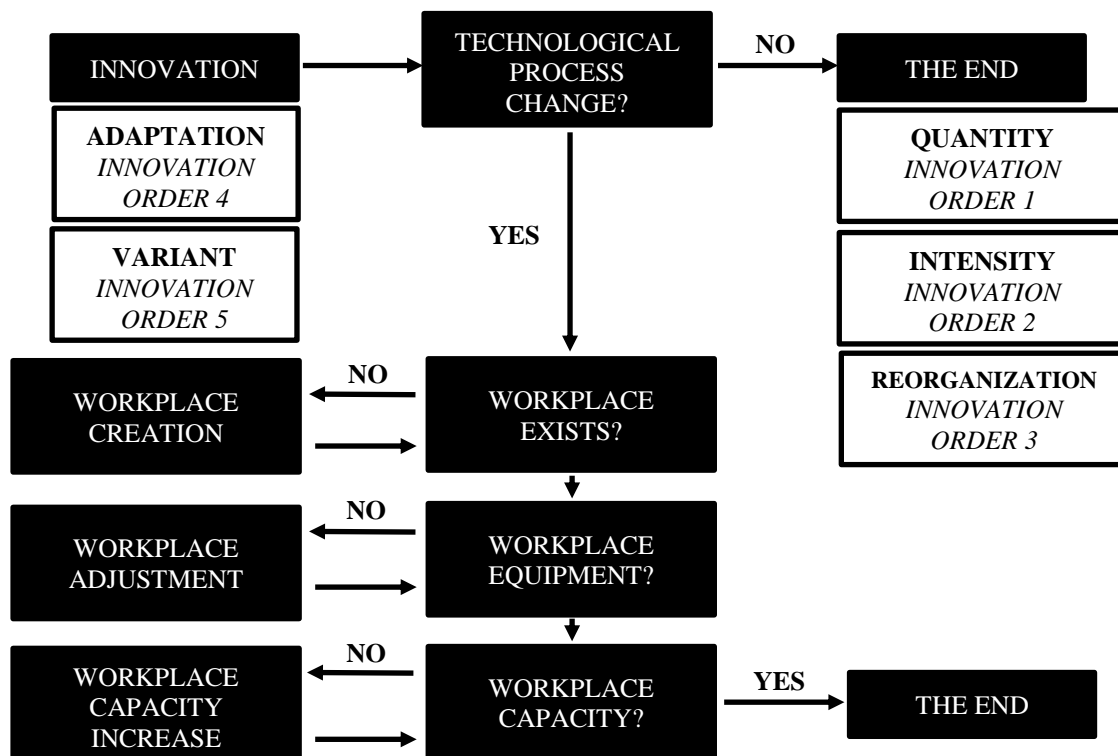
INNOVATION

TECHNOLOGICAL PROCESS CHANGE?

NO

THE END

ADAPTATION
INNOVATION ORDER 4

VARIANT
INNOVATION ORDER 5

QUANTITY
INNOVATION ORDER 1

INTENSITY
INNOVATION ORDER 2

REORGANIZATION
INNOVATION ORDER 3

YES

WORKPLACE CREATION

NO

WORKPLACE EXISTS?

WORKPLACE ADJUSTMENT

NO

WORKPLACE EQUIPMENT?

WORKPLACE CAPACITY INCREASE

NO

WORKPLACE CAPACITY?

YES

THE END